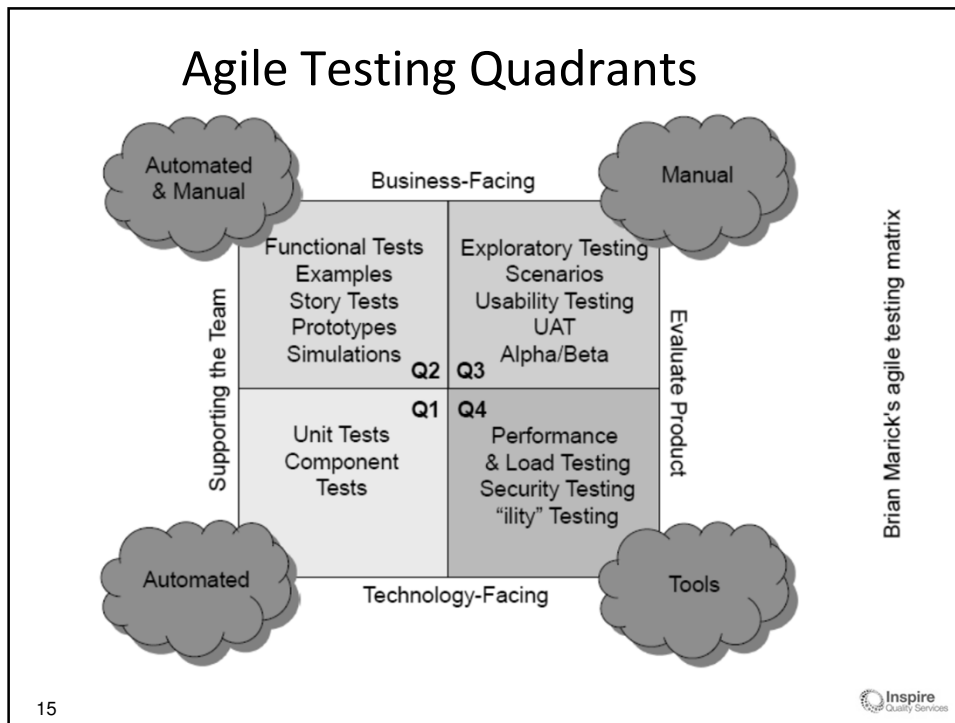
Agile Testing Quadrants

Automated & Manual

Business-Facing

Manual

Functional Tests
Examples
Story Tests
Prototypes
Simulations

Q2

Q3

Exploratory Testing
Scenarios
Usability Testing
UAT
Alpha/Beta

Supporting the Team

Evaluate Product

Q1

Q4

Unit Tests
Component Tests

Performance & Load Testing
Security Testing
"ility" Testing

Automated

Technology-Facing

Tools

Brian Marick's agile testing matrix

15

Inspire Quality Services